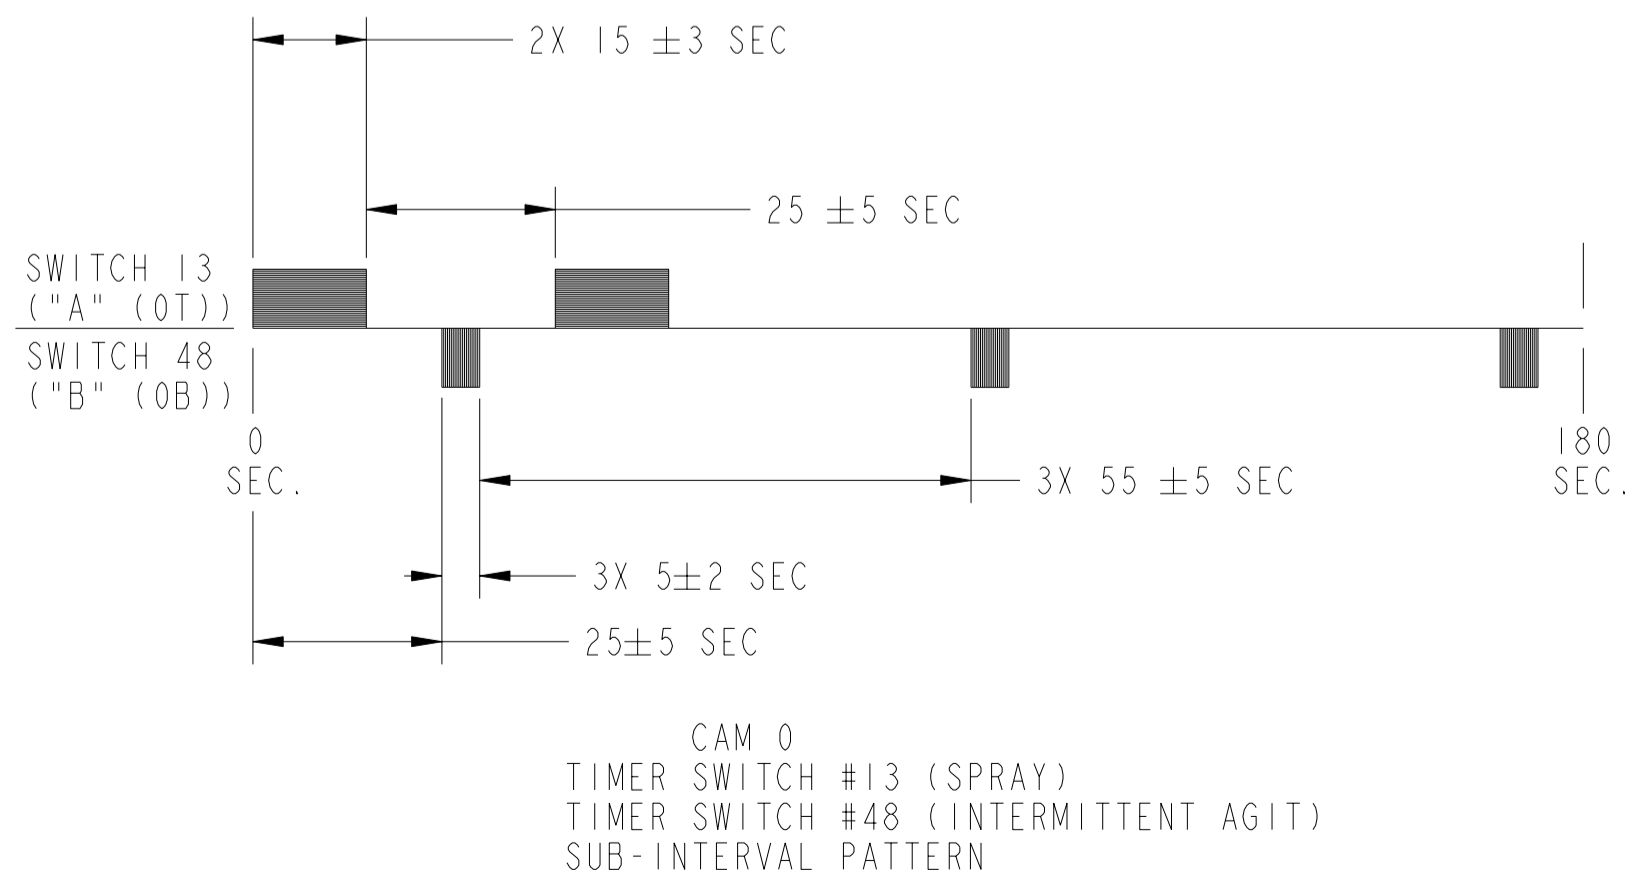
2X 15 $\pm$3 SEC

25 $\pm$5 SEC

SWITCH 13
("A" (0T))

SWITCH 48
("B" (0B))

0
SEC.

180
SEC.

3X 55 $\pm$5 SEC

3X 5$\pm$2 SEC

25$\pm$5 SEC

CAM 0
TIMER SWITCH #13 (SPRAY)
TIMER SWITCH #48 (INTERMITTENT AGIT)
SUB-INTERVAL PATTERN